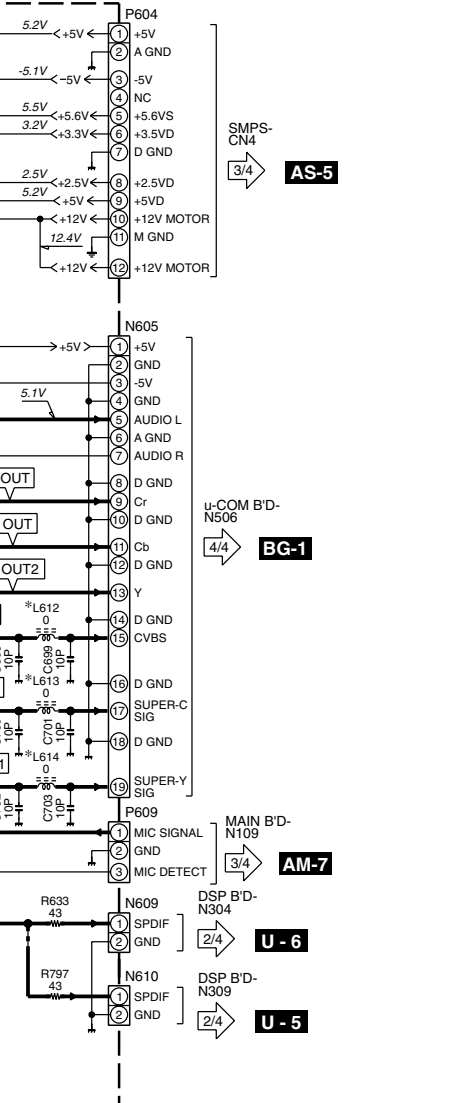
P604
5.2V +5V 1 +5V
2 A GND
-5.1V −5V 3 -5V
4 NC
5.5V +5.6V 5 +5.6VS
3.2V +3.3V 6 +3.5VD
7 D GND
2.5V +2.5V 8 +2.5VD
5.2V +5V 9 +5VD
+12V 10 +12V MOTOR
12.4V 11 M GND
+12V 12 +12V MOTOR

SMPS-CN4
3/4 AS-5

N605
+5V 1 +5V
2 GND
3 -5V
5.1V 4 GND
5 AUDIO L
6 A GND
7 AUDIO R
OUT 8 D GND
9 Cr
OUT 10 D GND
11 Cb
OUT2 12 D GND
13 Y
*L612 0 14 D GND
15 CVBS
C699 10P
10P
*L613 0 16 D GND
17 SUPER-C SIG
C701 10P
10P
*L614 0 18 D GND
19 SUPER-Y SIG
C703 10P
10P

u-COM B'D-N506
4/4 BG-1

P609
1 MIC SIGNAL
2 GND
3 MIC DETECT

MAIN B'D-N109
3/4 AM-7

R633 43
N609
1 SPDIF
2 GND

DSP B'D-N304
2/4 U - 6

R797 43
N610
1 SPDIF
2 GND

DSP B'D-N309
2/4 U - 5